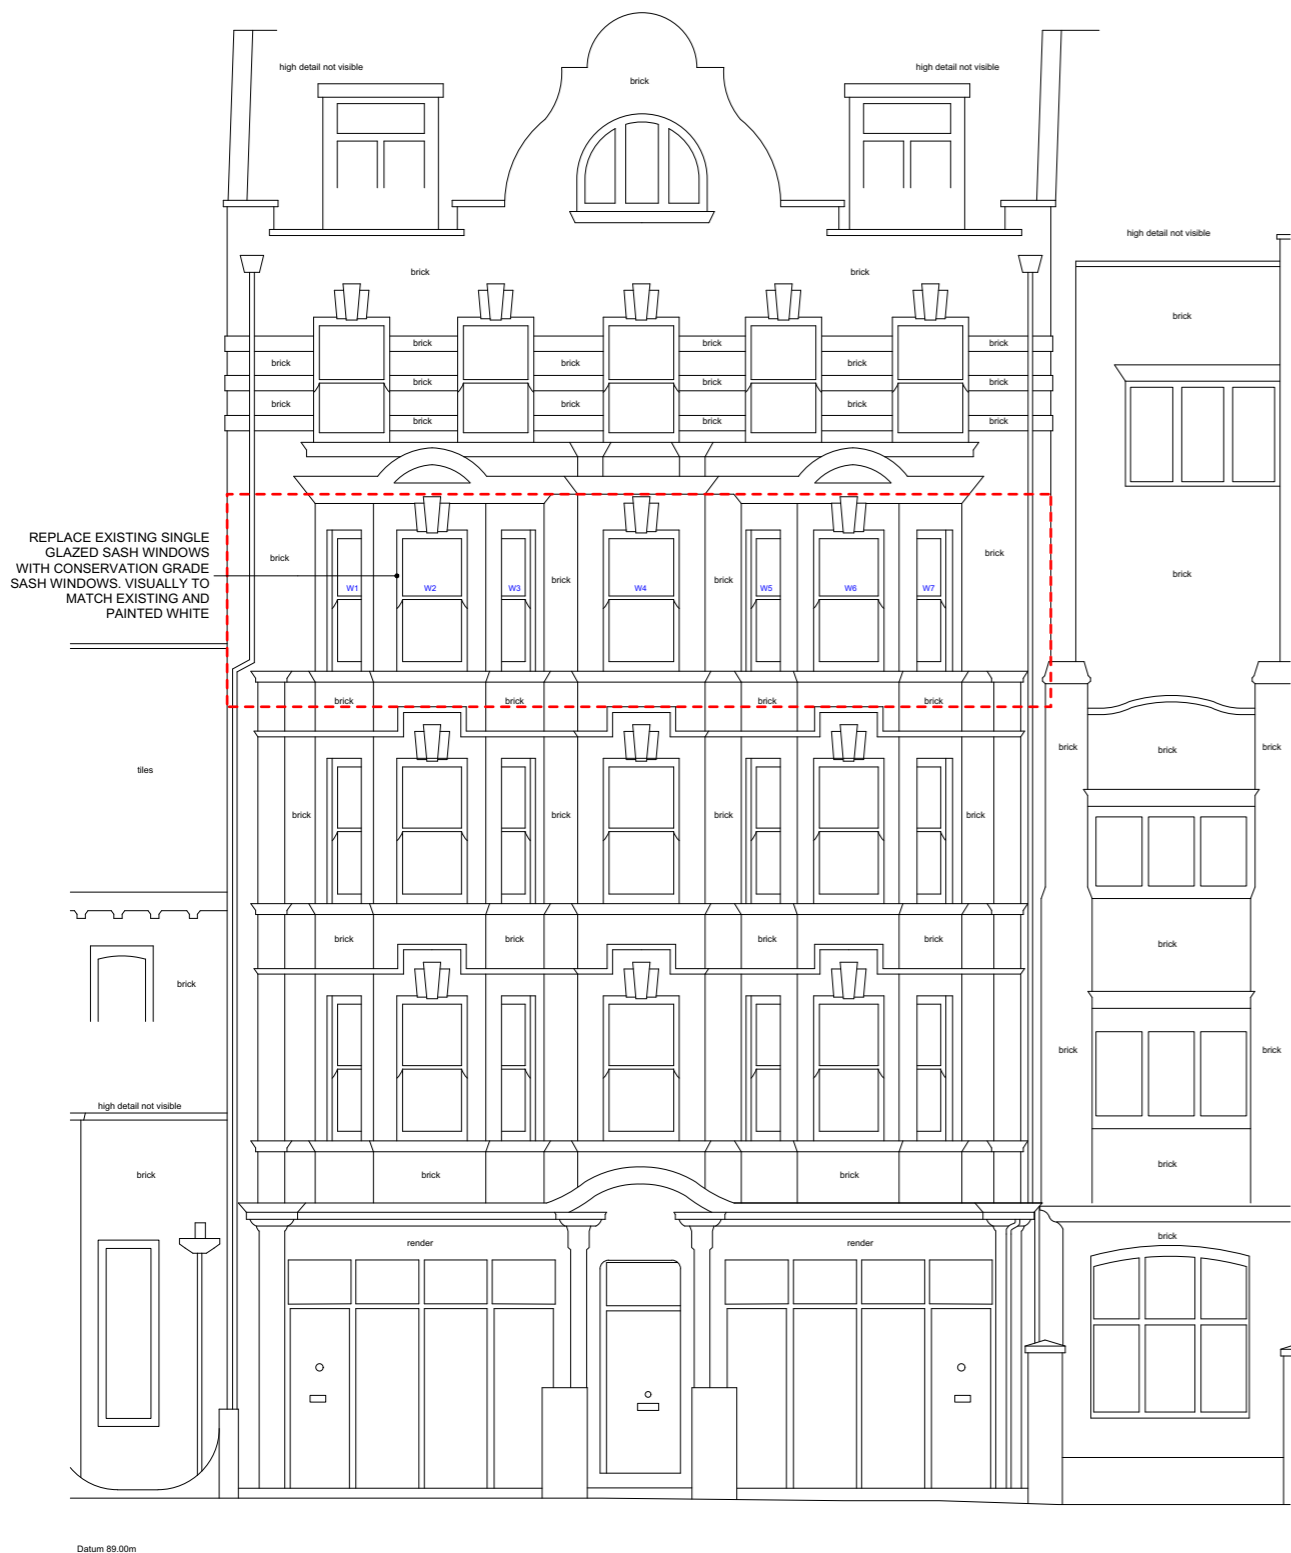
high detail not visible

brick

high detail not visible

high detail not visible

brick

brick

brick

brick

brick

brick

brick

brick

brick

brick

brick

brick

brick

brick

brick

brick

brick

brick

brick

REPLACE EXISTING SINGLE GLAZED SASH WINDOWS WITH CONSERVATION GRADE SASH WINDOWS. VISUALLY TO MATCH EXISTING AND PAINTED WHITE

brick

W1

W2

W3

brick

W4

brick

W5

W6

W7

brick

brick

brick

brick

brick

brick

brick

brick

brick

brick

tiles

brick

brick

brick

brick

brick

brick

brick

brick

brick

brick

brick

brick

brick

high detail not visible

brick

brick

brick

brick

brick

render

render

Datum 89.00m